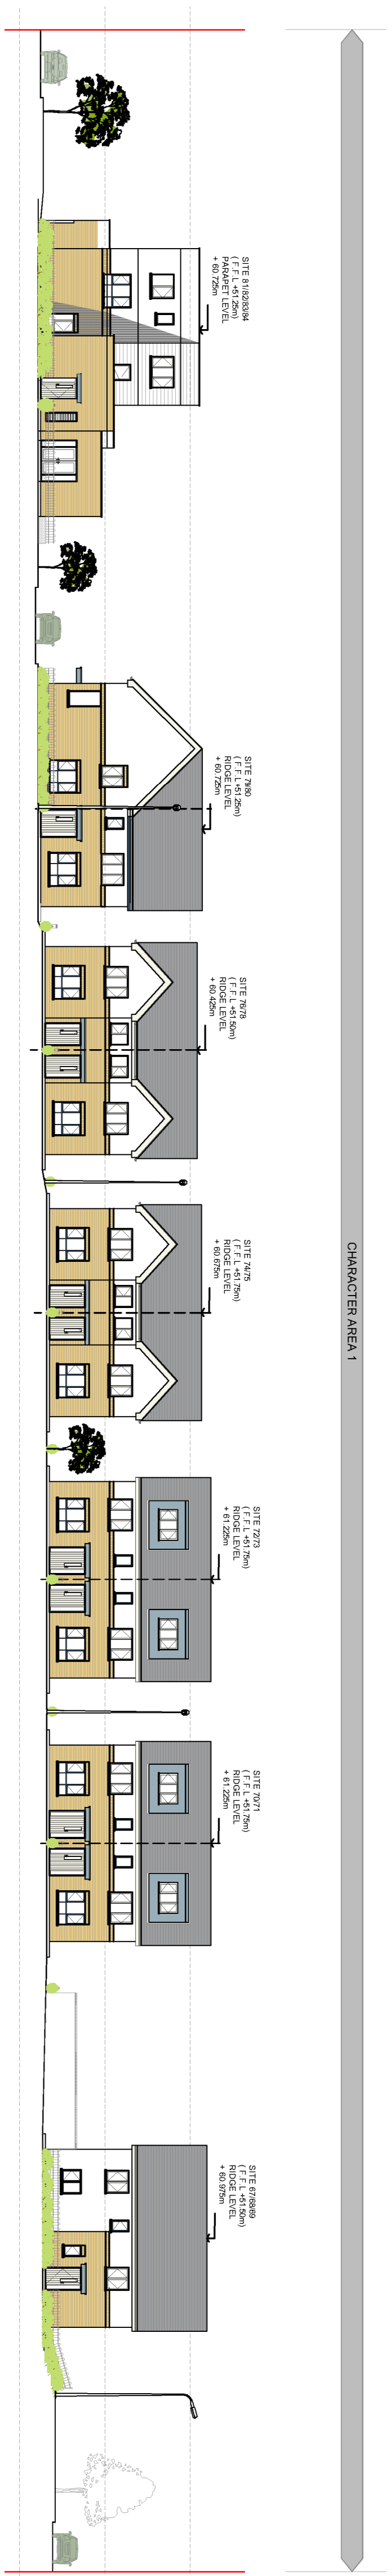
SITE 81/82/83/84
( F.F.L +51.25m)
PARAPET LEVEL
+ 60.725m

SITE 79/80
( F.F.L +51.25m)
RIDGE LEVEL
+ 60.725m

SITE 76/78
( F.F.L +51.50m)
RIDGE LEVEL
+ 60.425m

SITE 74/75
( F.F.L +51.75m)
RIDGE LEVEL
+ 60.675m

SITE 72/73
( F.F.L +51.75m)
RIDGE LEVEL
+ 61.225m

SITE 70/71
( F.F.L +51.75m)
RIDGE LEVEL
+ 61.225m

SITE 67/68/69
( F.F.L +51.50m)
RIDGE LEVEL
+ 60.975m

CHARACTER AREA 1